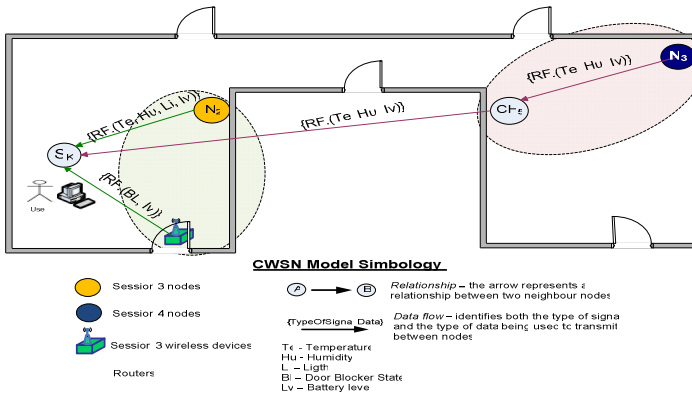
$N_3$

{RF.(Te Hu lv)}

$CH_3$

{RF.(Te Hu lv)}

{RF.(Te,Hu, Li, lv)}

$N_2$

$S_K$

{RF.(BL, lv)}

Use

CWSN Model Simbology

Sessior 3 nodes

Sessior 4 nodes

Sessior 3 wireless devices

Routers

A B

Relationship – the arrow represents a relationship between two neighbour nodes

{TypeOfSigna Data}

Data flow – identifies both the type of signa and the type of data being usec tc transmit between nodes

Te - Temperature
Hu - Humidity
L - Ligth
Bl - Door Blocker State
Lv - Battery leve